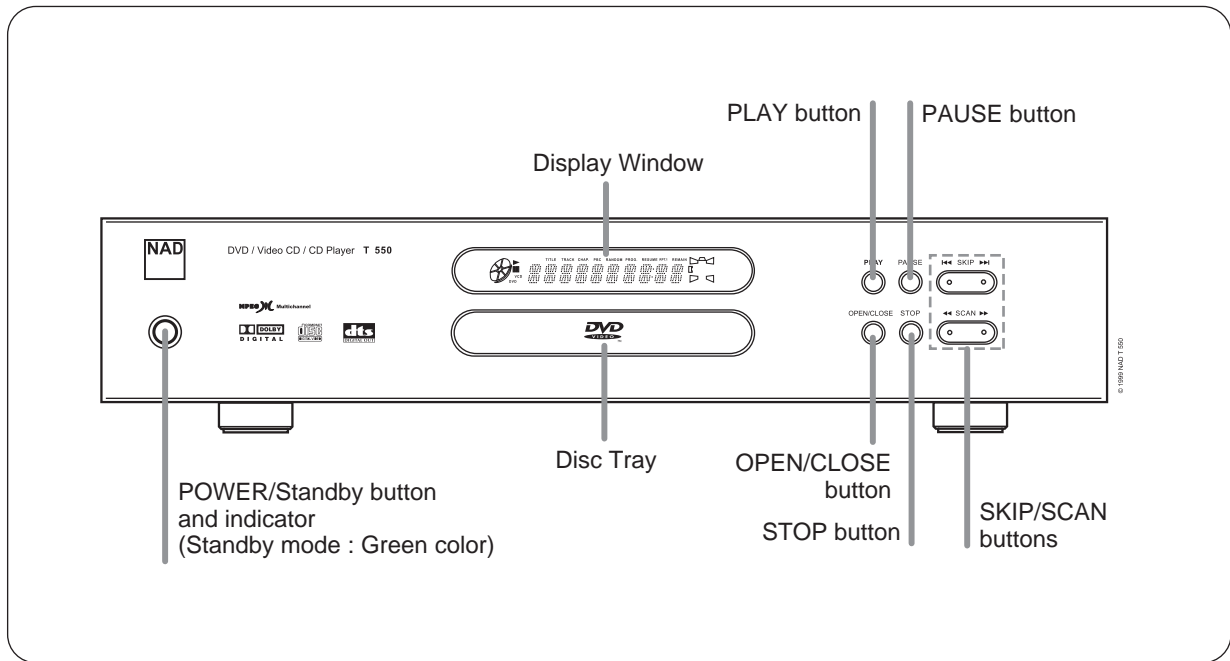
PLAY button

PAUSE button

Display Window

NAD

DVD / Video CD / CD Player T 550

TITLE TRACK CHAP. PBC RANDOM PROG. RESUME RPT REMAIN

VCD

DVD

PLAY

PAUSE

⏮ SKIP ⏭

MPEG Multichannel

DOLBY DIGITAL

dts

OPEN/CLOSE

STOP

◀◀ SCAN ▶▶

DVD VIDEO

© 1999 NAD T 550

Disc Tray

OPEN/CLOSE button

POWER/Standby button and indicator (Standby mode : Green color)

STOP button

SKIP/SCAN buttons